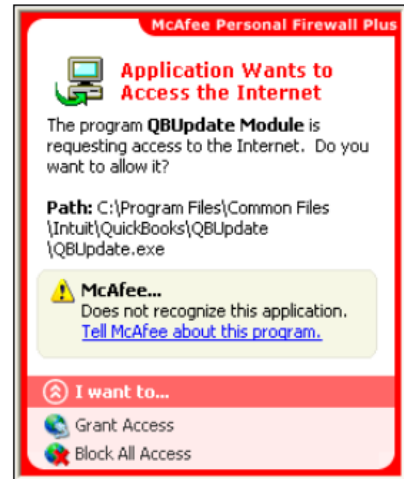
McAfee Personal Firewall Plus

Application Wants to Access the Internet

The program **QBUpdate Module** is requesting access to the Internet. Do you want to allow it?

**Path:** C:\Program Files\Common Files\Intuit\QuickBooks\QBUpdate\QBUpdate.exe

**McAfee...**
Does not recognize this application.
Tell McAfee about this program.

I want to...

Grant Access

Block All Access